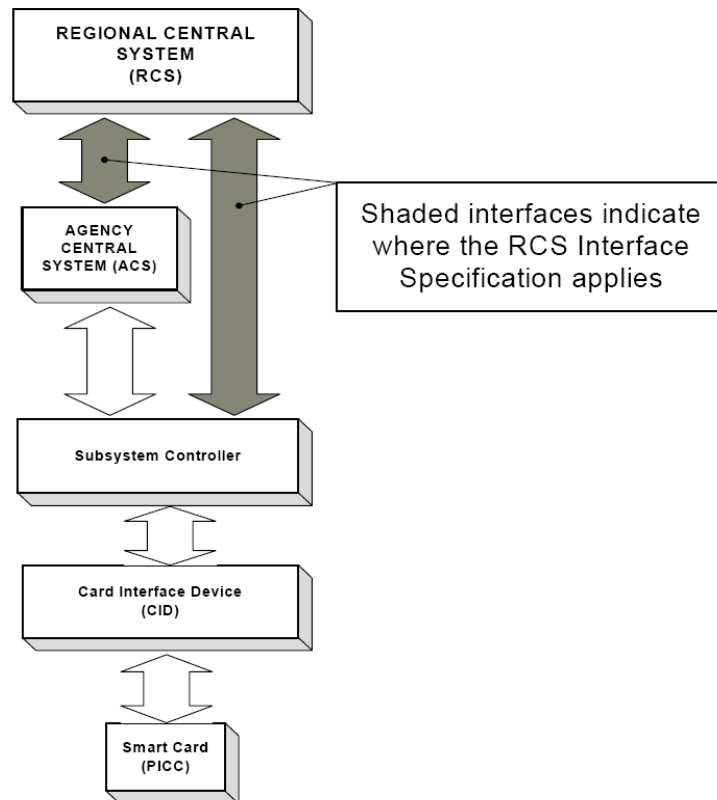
REGIONAL CENTRAL SYSTEM (RCS)

Shaded interfaces indicate where the RCS Interface Specification applies

AGENCY CENTRAL SYSTEM (ACS)

Subsystem Controller

Card Interface Device (CID)

Smart Card (PICC)